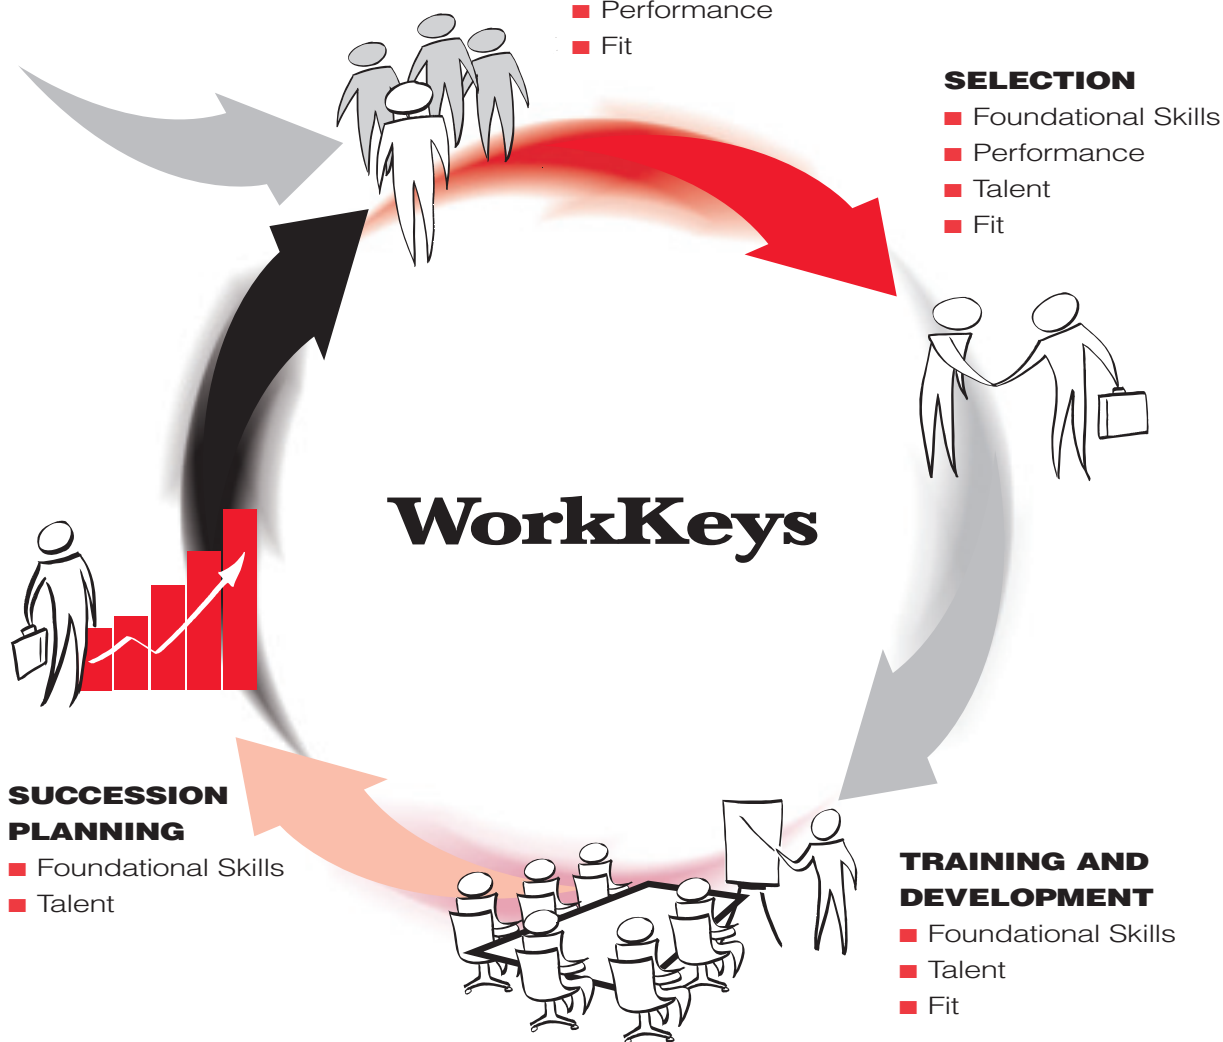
■ Performance
■ Fit

SELECTION
■ Foundational Skills
■ Performance
■ Talent
■ Fit

WorkKeys

SUCCESSION PLANNING
■ Foundational Skills
■ Talent

TRAINING AND DEVELOPMENT
■ Foundational Skills
■ Talent
■ Fit